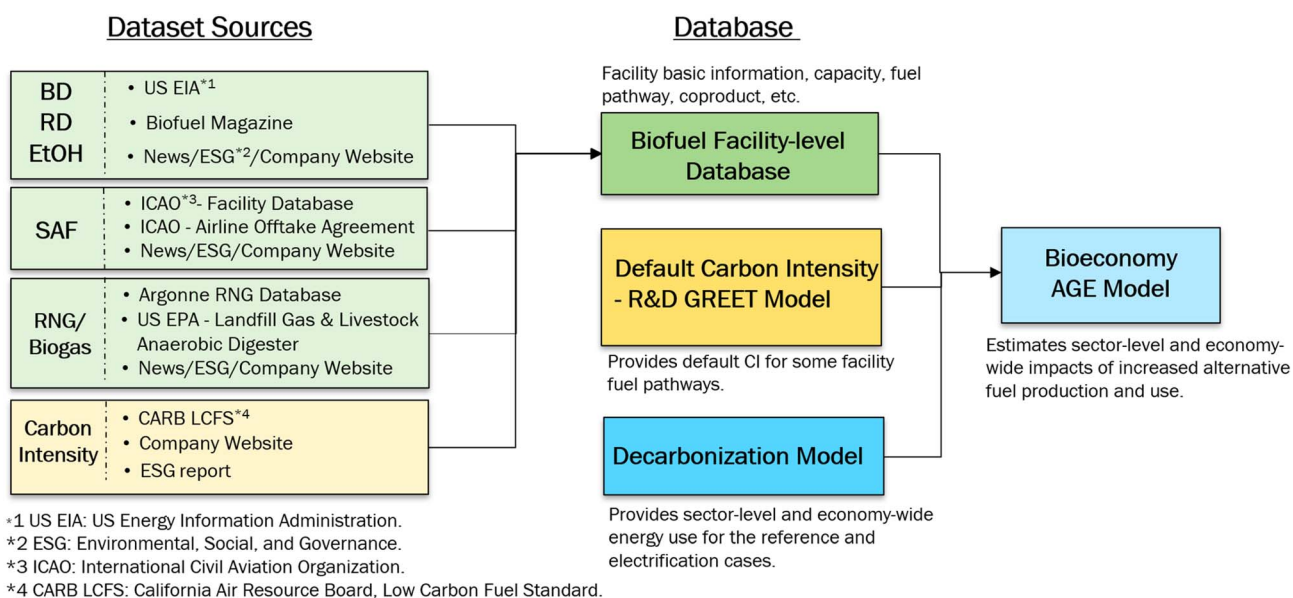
Dataset Sources

BD
RD
EtOH

• US EIA*1
• Biofuel Magazine
• News/ESG*2/Company Website

SAF

• ICAO*3- Facility Database
• ICAO - Airline Offtake Agreement
• News/ESG/Company Website

RNG/
Biogas

• Argonne RNG Database
• US EPA - Landfill Gas & Livestock Anaerobic Digester
• News/ESG/Company Website

Carbon
Intensity

• CARB LCFS*4
• Company Website
• ESG report

*1 US EIA: US Energy Information Administration.
*2 ESG: Environmental, Social, and Governance.
*3 ICAO: International Civil Aviation Organization.
*4 CARB LCFS: California Air Resource Board, Low Carbon Fuel Standard.

Database

Facility basic information, capacity, fuel pathway, coproduct, etc.

Biofuel Facility-level Database

Default Carbon Intensity - R&D GREET Model

Provides default CI for some facility fuel pathways.

Decarbonization Model

Provides sector-level and economy-wide energy use for the reference and electrification cases.

Bioeconomy AGE Model

Estimates sector-level and economy-wide impacts of increased alternative fuel production and use.